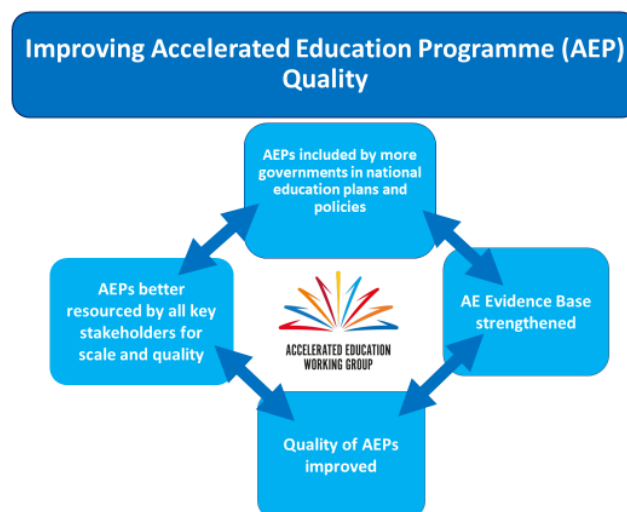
Improving Accelerated Education Programme (AEP) Quality

AEPs included by more governments in national education plans and policies

AEPs better resourced by all key stakeholders for scale and quality

ACCELERATED EDUCATION WORKING GROUP

AE Evidence Base strengthened

Quality of AEPs improved